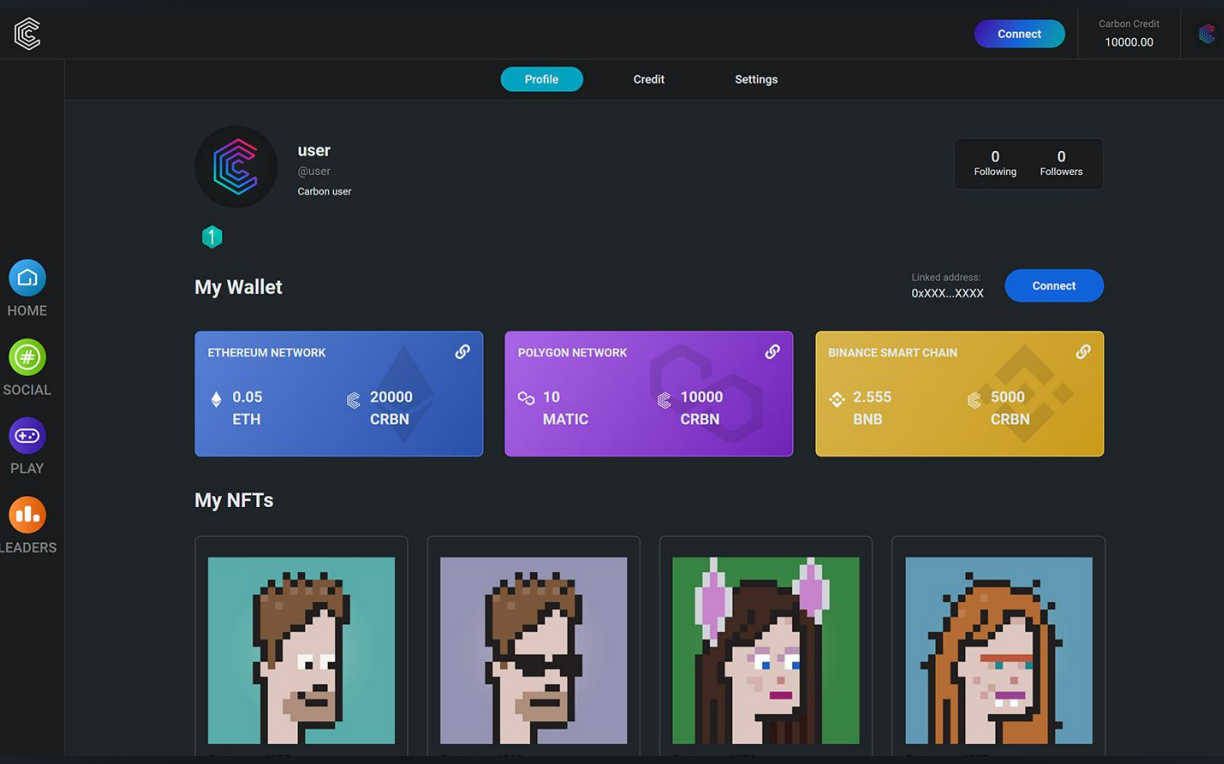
Connect
Carbon Credit
10000.00

Profile
Credit
Settings

user
@user
Carbon user

0
Following
0
Followers

1

HOME
SOCIAL
PLAY
LEADERS

My Wallet

Linked address:
0xXXX...XXXX
Connect

ETHEREUM NETWORK
0.05
ETH
20000
CRBN

POLYGON NETWORK
10
MATIC
10000
CRBN

BINANCE SMART CHAIN
2.555
BNB
5000
CRBN

My NFTs